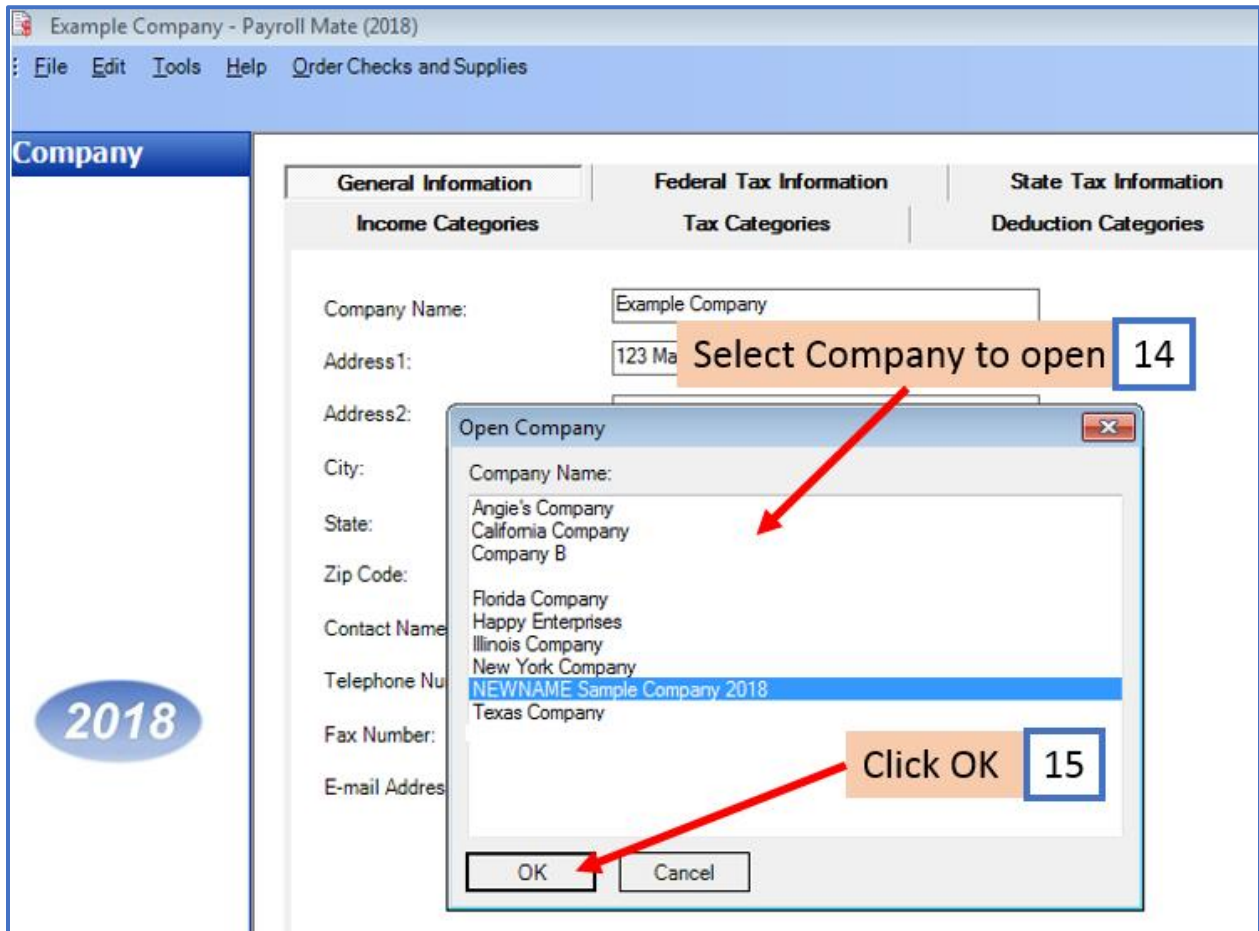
Example Company - Payroll Mate (2018)

File Edit Tools Help Order Checks and Supplies

Company

General Information | Federal Tax Information | State Tax Information
Income Categories | Tax Categories | Deduction Categories

Company Name: Example Company

Address1: 123 Ma

Select Company to open 14

Address2:

City:

State:

Zip Code:

Contact Name

Telephone Nu

Fax Number:

E-mail Addres

Open Company

Company Name:

Angie's Company
California Company
Company B

Florida Company
Happy Enterprises
Illinois Company
New York Company
NEWNAME Sample Company 2018
Texas Company

Click OK 15

OK Cancel

2018